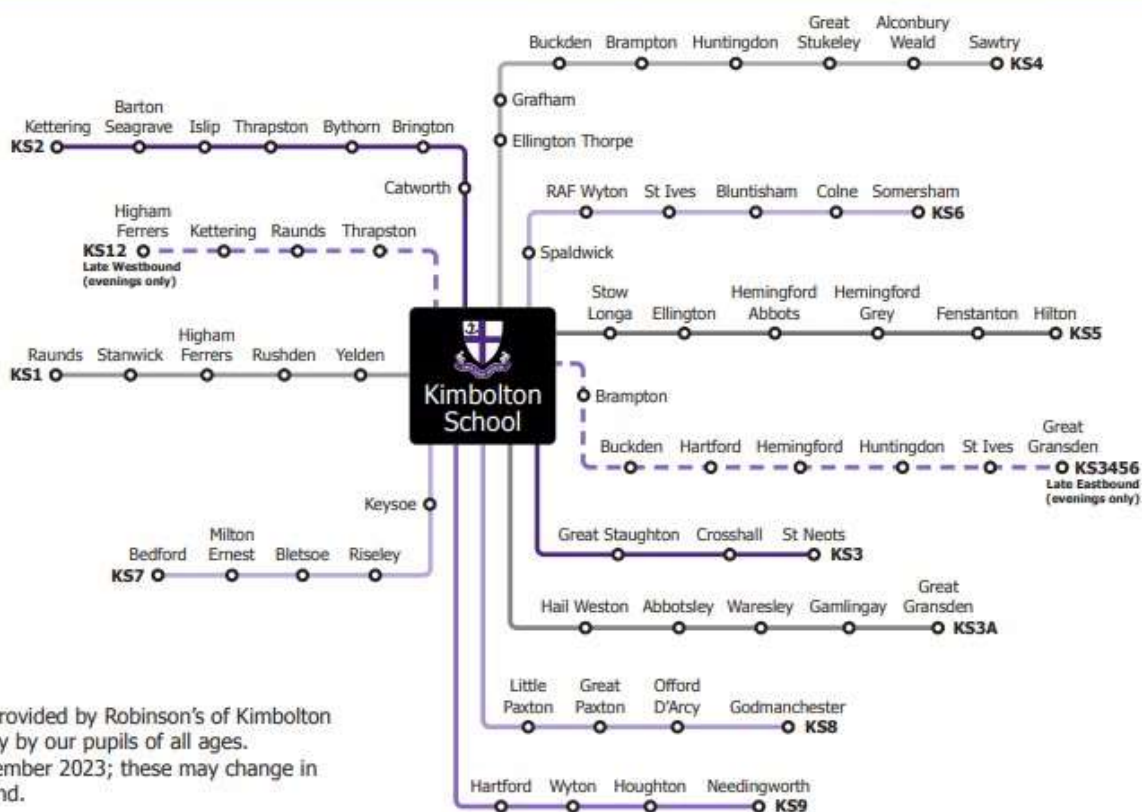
Buckden Brampton Huntingdon Great Stukeley Alconbury Weald Sawtry KS4

Grafham

Ellington Thorpe

Kettering Barton Seagrave Islip Thrapston Bythorn Brington KS2

Catworth

RAF Wyton St Ives Bluntisham Colne Somersham KS6

Spaldwick

KS12 Higham Ferrers Kettering Raunds Thrapston
Late Westbound (evenings only)

Stow Longa Ellington Hemingford Abbots Hemingford Grey Fenstanton Hilton KS5

Kimbolton School

KS1 Raunds Stanwick Higham Ferrers Rushden Yelden

Brampton

Buckden Hartford Hemingford Huntingdon St Ives Great Gransden KS3456
Late Eastbound (evenings only)

Keysoe

KS7 Bedford Milton Ernest Bletsoe Riseley

Great Staughton Crosshall St Neots KS3

Hail Weston Abbotsley Waresley Gamlingay Great Gransden KS3A

Little Paxton Great Paxton Offord D'Arcy Godmanchester KS8

Hartford Wyton Houghton Needingworth KS9

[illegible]rovided by Robinson's of Kimbolton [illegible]y by our pupils of all ages. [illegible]ember 2023; these may change in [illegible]nd.